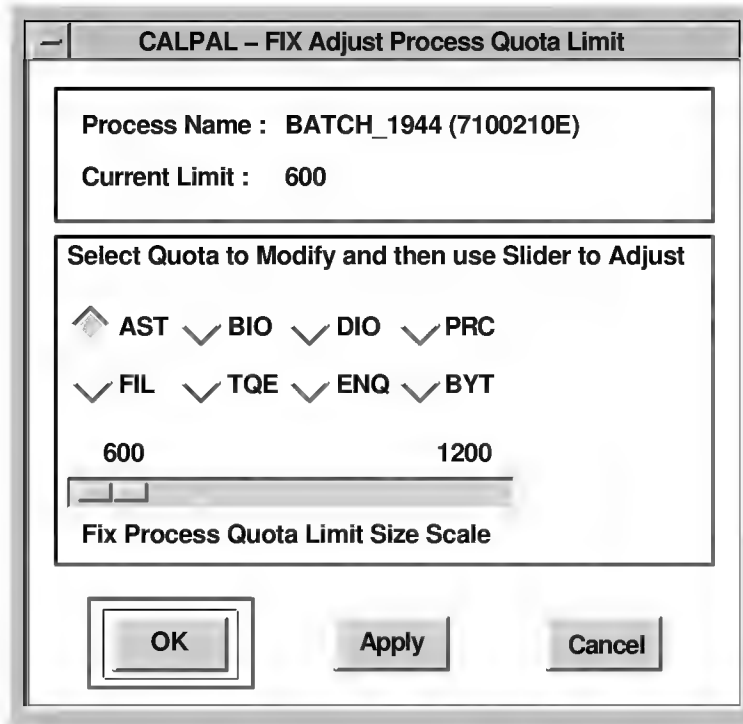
CALPAL – FIX Adjust Process Quota Limit

Process Name : BATCH_1944 (7100210E)

Current Limit : 600

Select Quota to Modify and then use Slider to Adjust

AST BIO DIO PRC

FIL TQE ENQ BYT

600 1200

Fix Process Quota Limit Size Scale

OK Apply Cancel